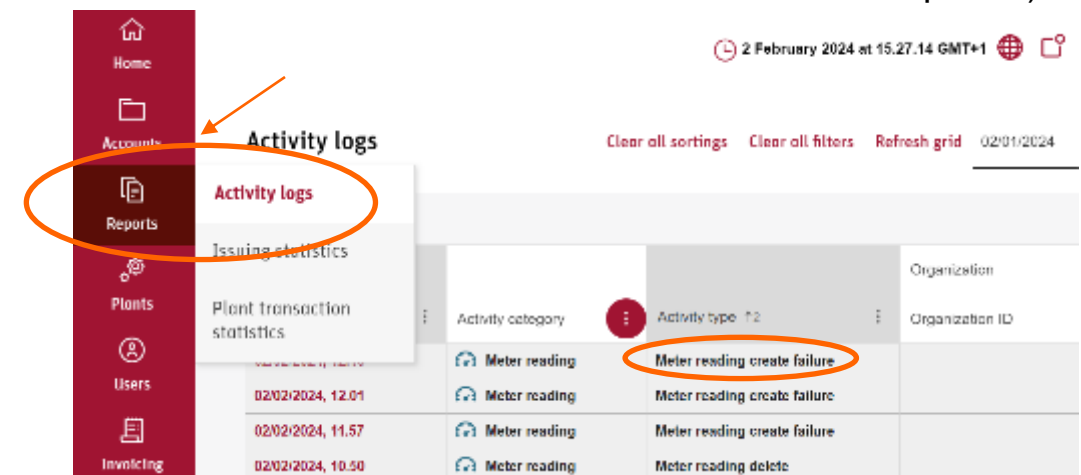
Home
Accounts
Reports
Plants
Users
Invoicing

2 February 2024 at 15.27.14 GMT+1

Activity logs

Clear all sortings Clear all filters Refresh grid 02/01/2024

Activity logs
Issuing statistics
Plant transaction statistics

| | Activity category | Activity type ↑2 | Organization Organization ID |
|---|---|---|---|
| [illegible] | Meter reading | Meter reading create failure | |
| 02/02/2024, 12.01 | Meter reading | Meter reading create failure | |
| 02/02/2024, 11.57 | Meter reading | Meter reading create failure | |
| 02/02/2024, 10.50 | Meter reading | Meter reading delete | |